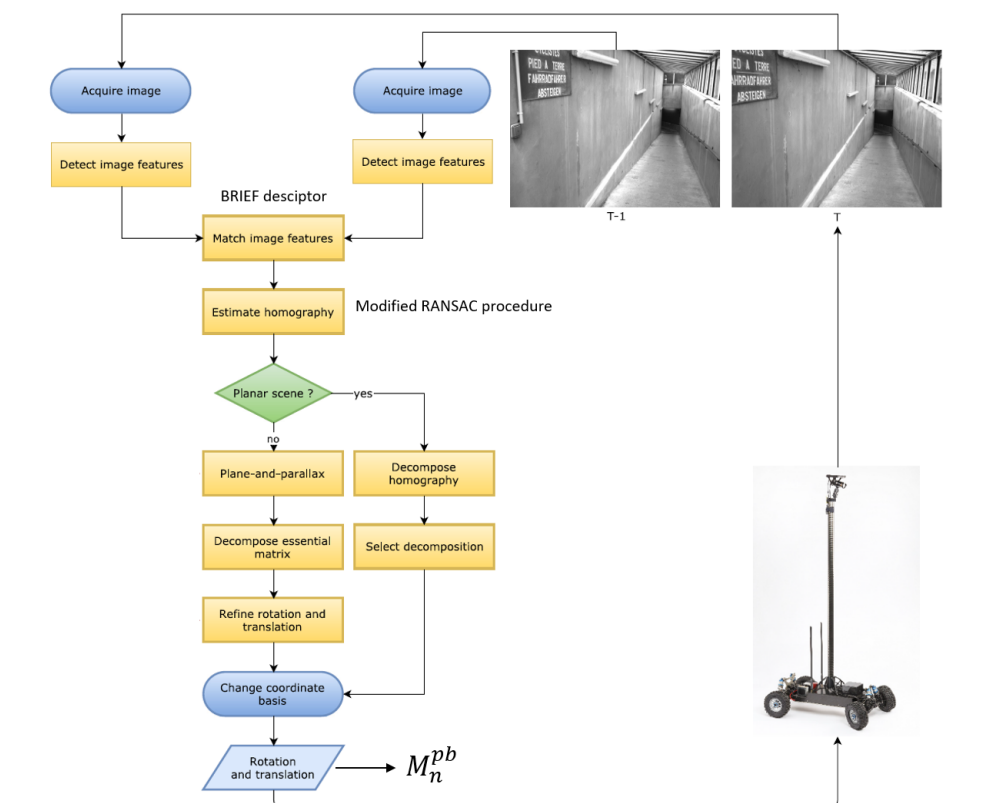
Acquire image

Acquire image

Detect image features

Detect image features

BRIEF desciptor

Match image features

Estimate homography

Modified RANSAC procedure

Planar scene ?

yes

no

Plane-and-parallax

Decompose homography

Decompose essential matrix

Select decomposition

Refine rotation and translation

Change coordinate basis

Rotation and translation

$M_n^{pb}$

T-1

T

PIED A TERRE
FAHRRADFAHRER
ABSTEIGEN

PIED A TERRE
FAHRRADFAHRER
ABSTEIGEN